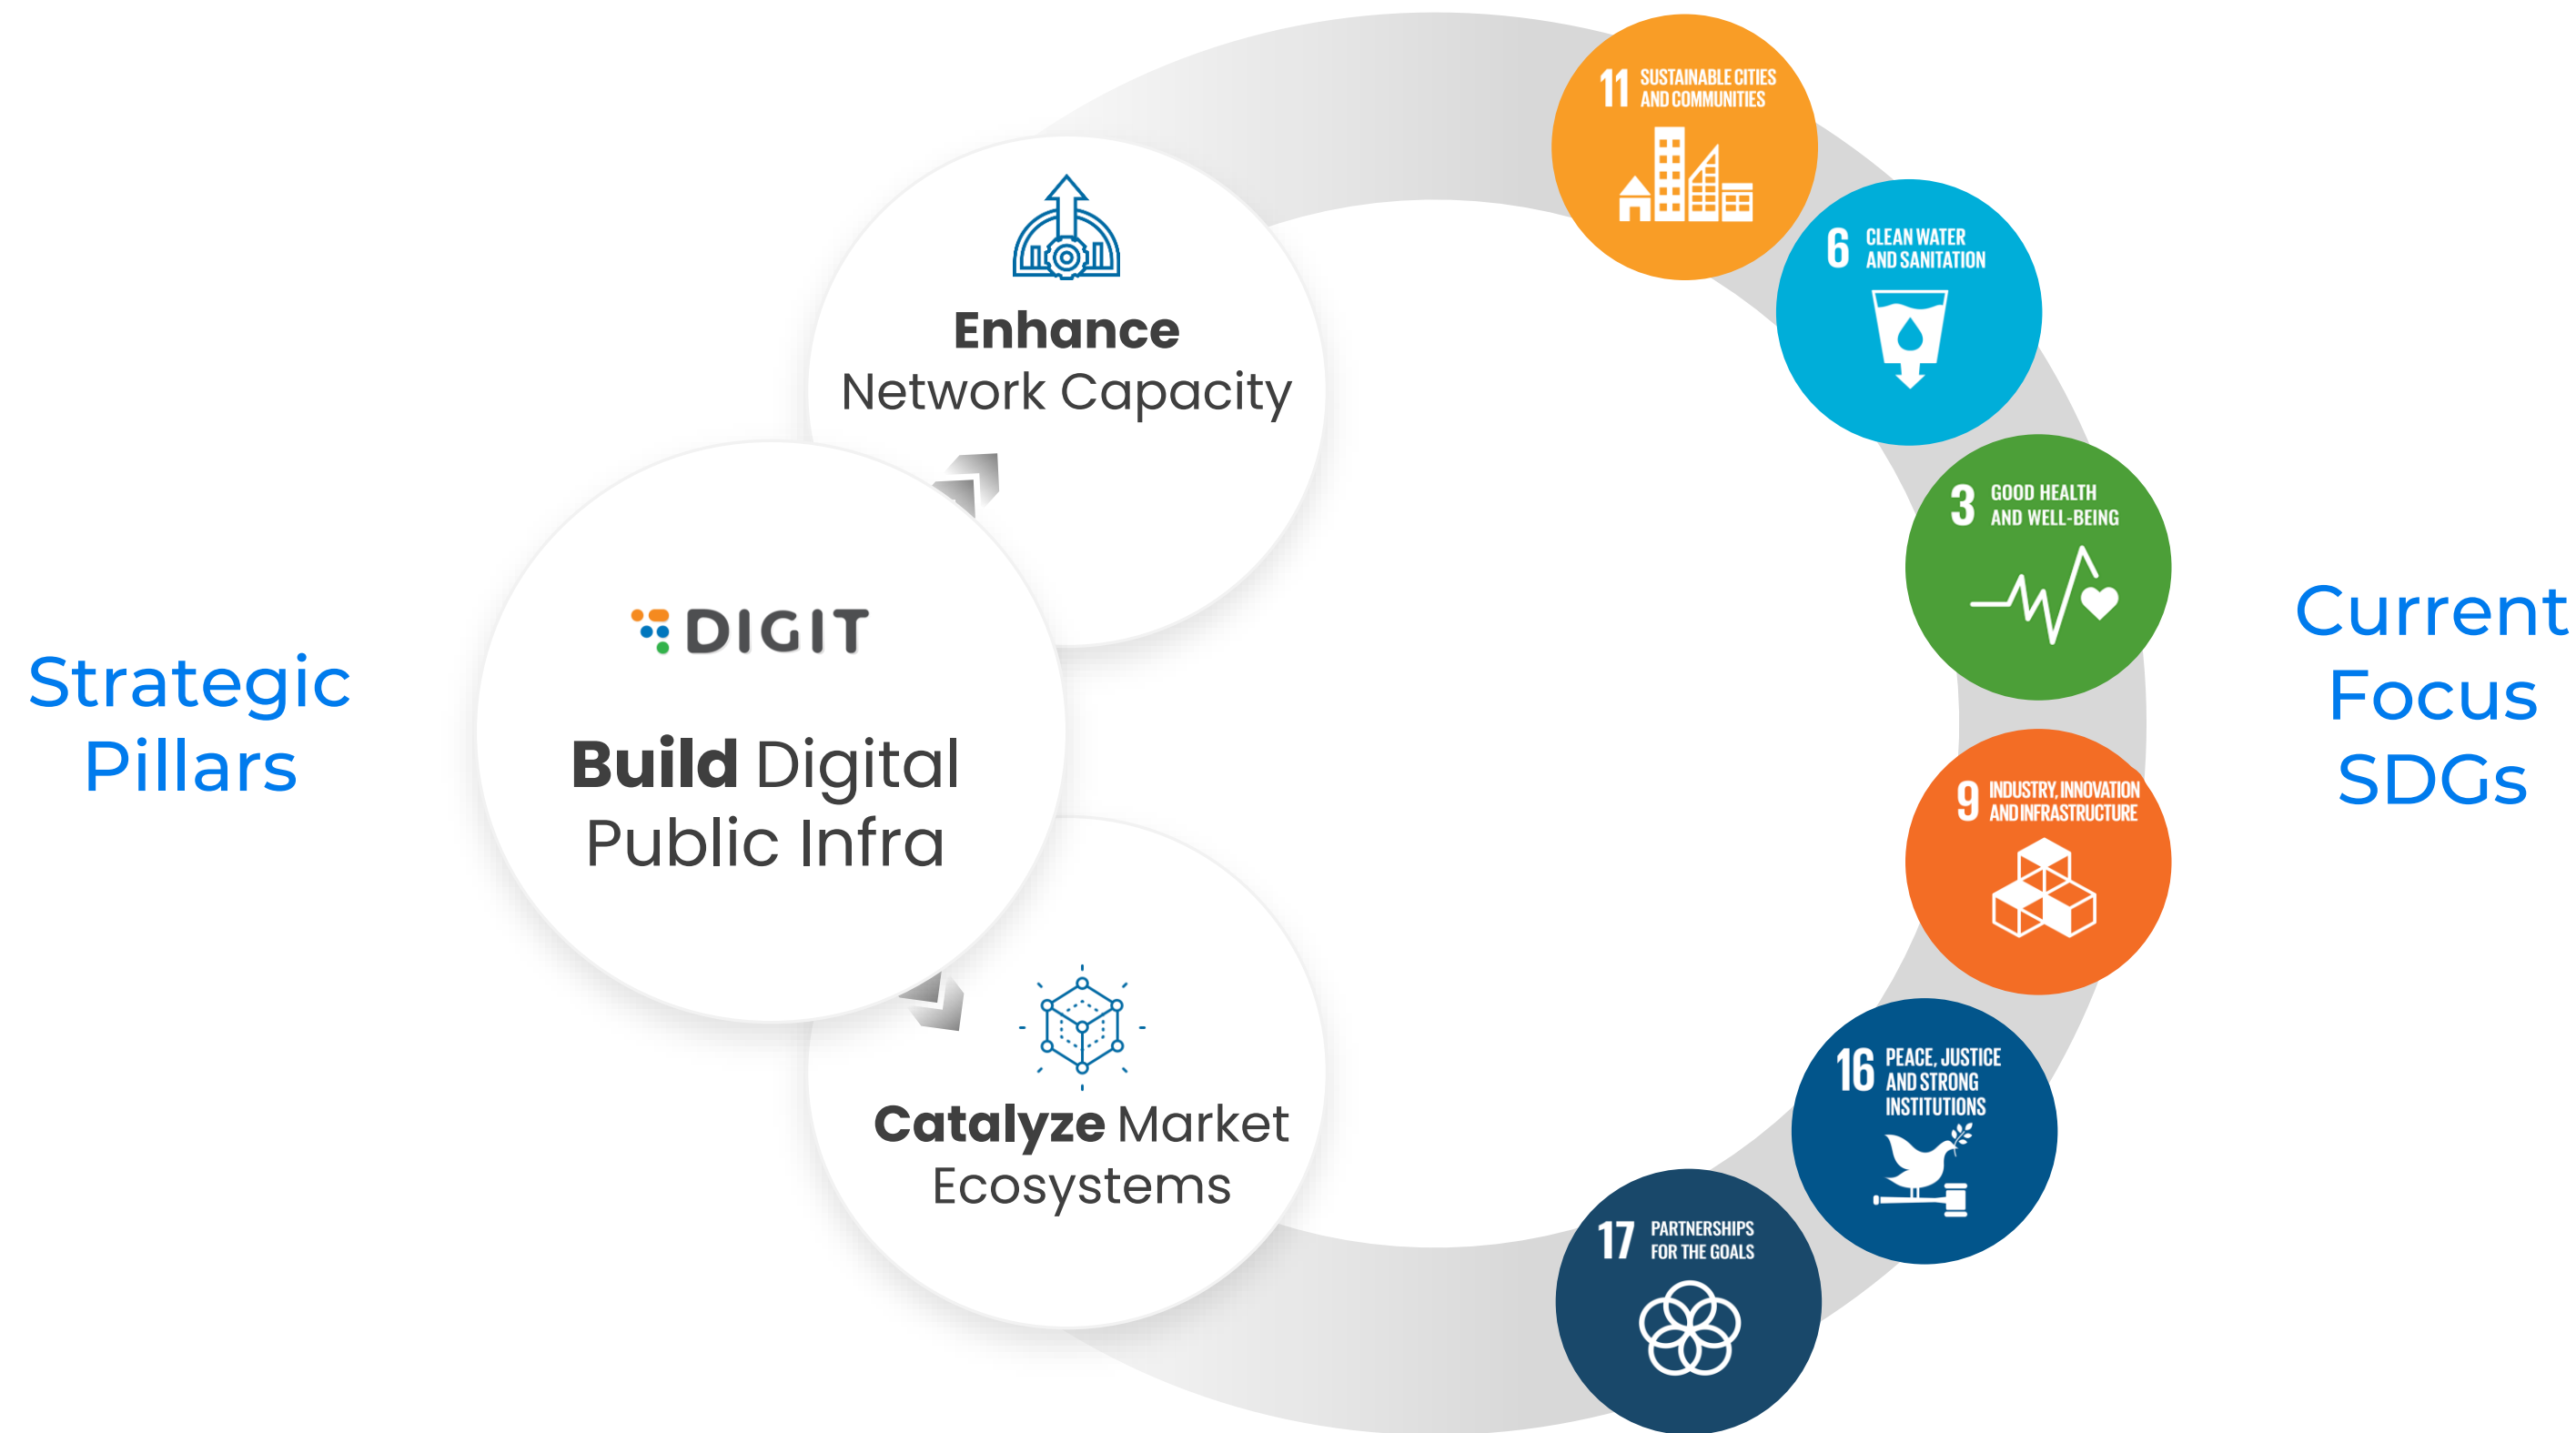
Strategic Pillars

Enhance Network Capacity

DIGIT

Build Digital Public Infra

Catalyze Market Ecosystems

11 SUSTAINABLE CITIES AND COMMUNITIES

6 CLEAN WATER AND SANITATION

3 GOOD HEALTH AND WELL-BEING

9 INDUSTRY, INNOVATION AND INFRASTRUCTURE

16 PEACE, JUSTICE AND STRONG INSTITUTIONS

17 PARTNERSHIPS FOR THE GOALS

Current Focus SDGs